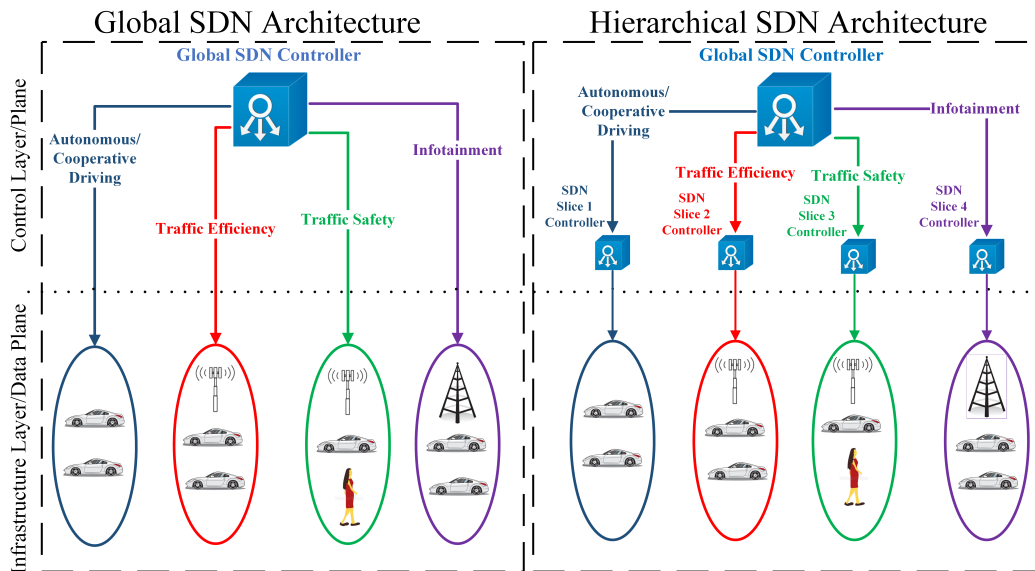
Global SDN Architecture

Global SDN Controller

Control Layer/Plane

Autonomous/ Cooperative Driving

Traffic Efficiency

Traffic Safety

Infotainment

Infrastructure Layer/Data Plane

Hierarchical SDN Architecture

Global SDN Controller

Autonomous/ Cooperative Driving

Traffic Efficiency

Traffic Safety

Infotainment

SDN Slice 1 Controller

SDN Slice 2 Controller

SDN Slice 3 Controller

SDN Slice 4 Controller